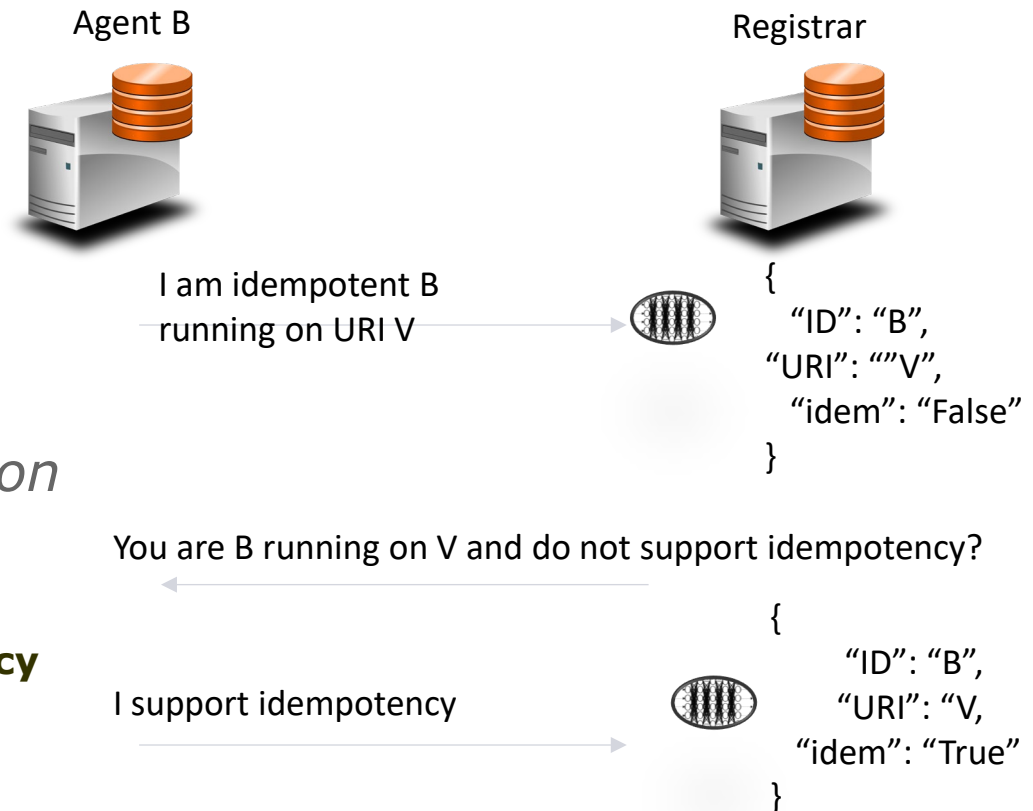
Agent B

Registrar

I am idempotent B running on URI V

{
"ID": "B",
"URI": ""V",
"idem": "False"
}

on

You are B running on V and do not support idempotency?

cy

I support idempotency

{
"ID": "B",
"URI": "V,
"idem": "True"
}